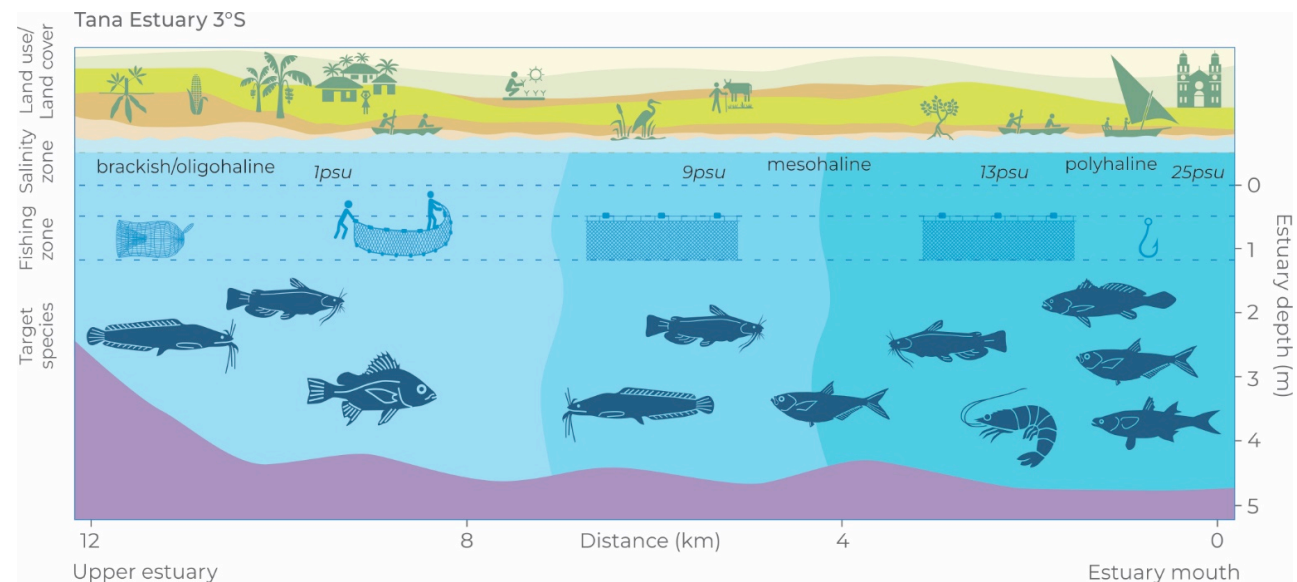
Tana Estuary 3°S

Land use/ Land cover

Salinity zone

brackish/oligohaline

1psu

9psu

mesohaline

13psu

polyhaline

25psu

Fishing zone

Target species

Estuary depth (m)

0

1

2

3

4

5

12

8

Distance (km)

4

0

Upper estuary

Estuary mouth